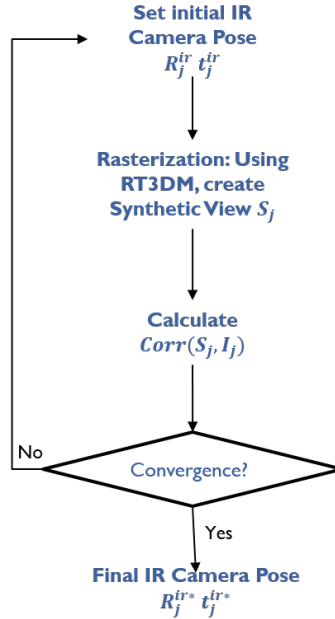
Set initial IR Camera Pose
$R_j^{ir}\ t_j^{ir}$

Rasterization: Using RT3DM, create Synthetic View $S_j$

Calculate
$Corr(S_j, I_j)$

No

Convergence?

Yes

Final IR Camera Pose
$R_j^{ir*}\ t_j^{ir*}$